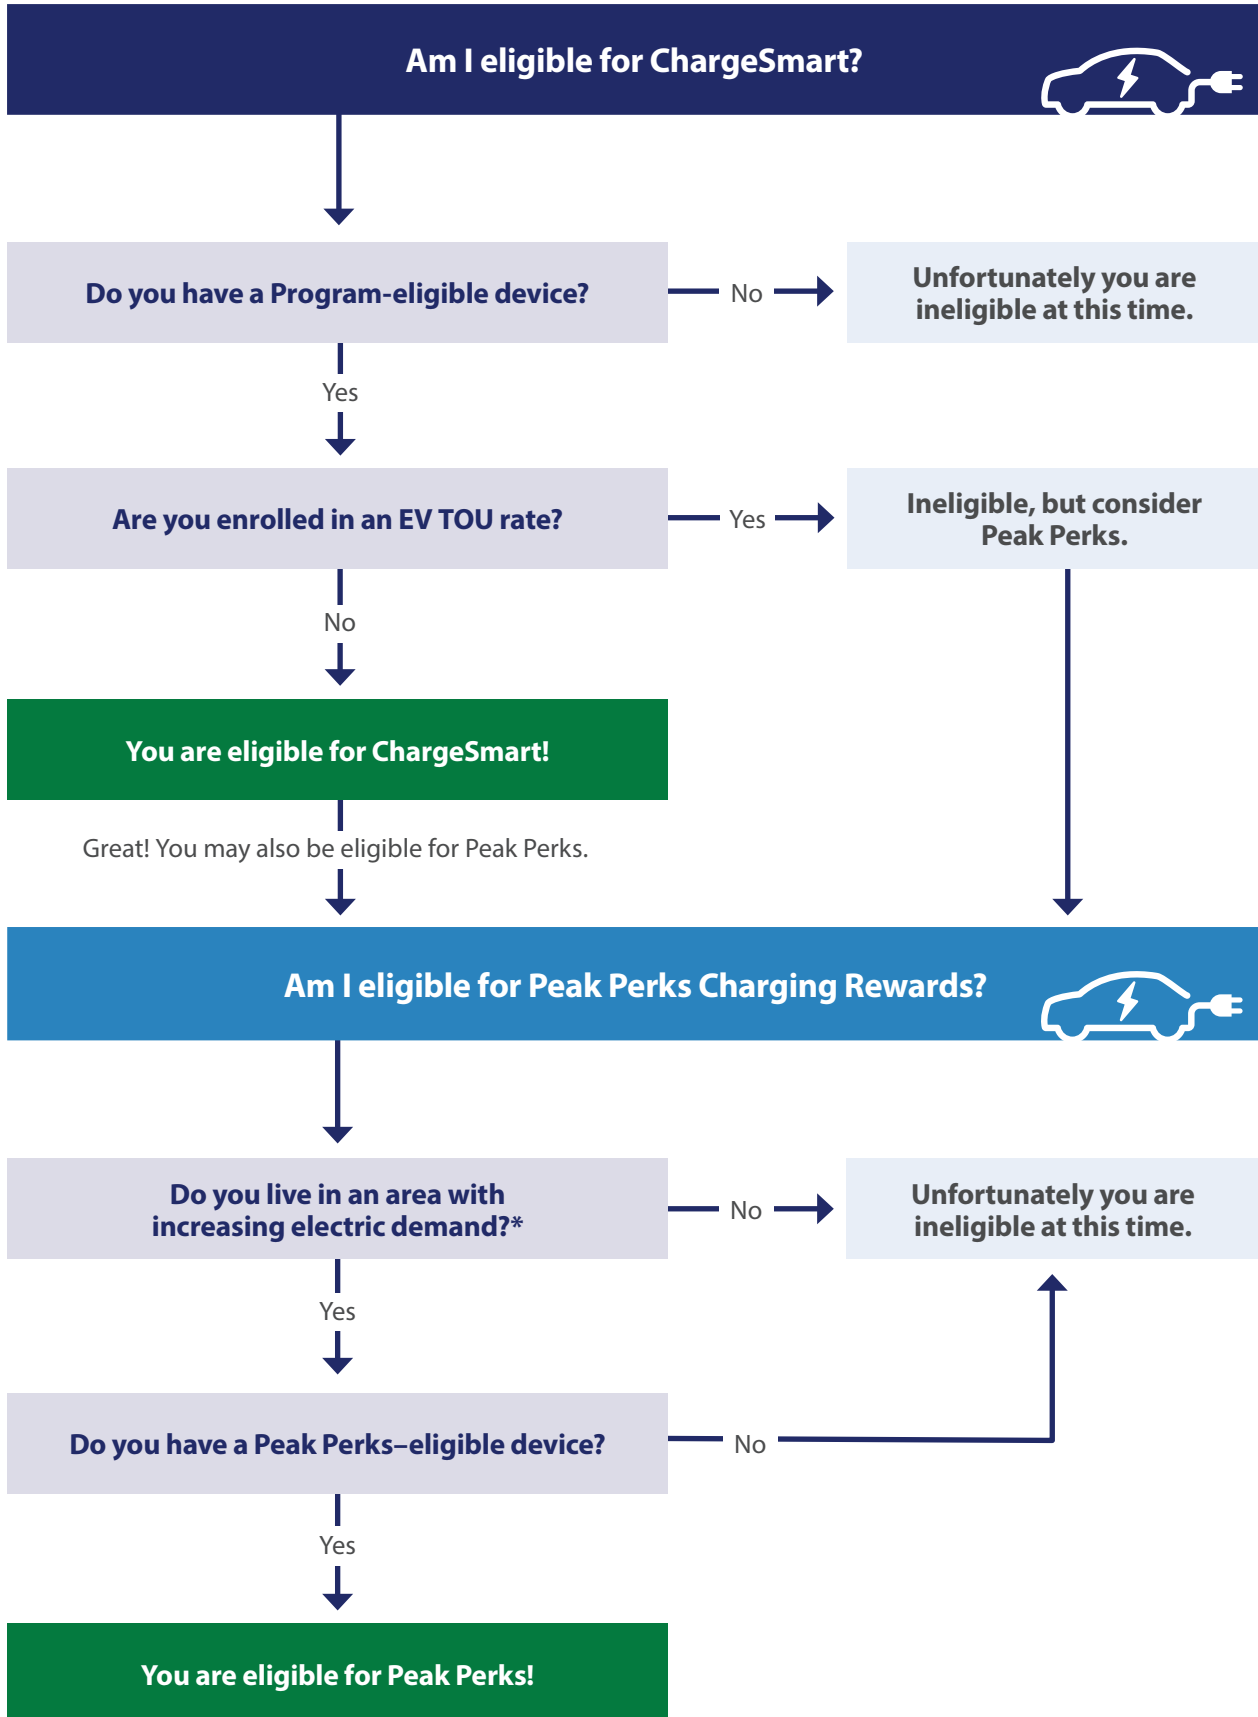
Am I eligible for ChargeSmart?

Do you have a Program-eligible device?

No

Unfortunately you are ineligible at this time.

Yes

Are you enrolled in an EV TOU rate?

Yes

Ineligible, but consider Peak Perks.

No

You are eligible for ChargeSmart!

Great! You may also be eligible for Peak Perks.

Am I eligible for Peak Perks Charging Rewards?

Do you live in an area with increasing electric demand?*

No

Unfortunately you are ineligible at this time.

Yes

Do you have a Peak Perks–eligible device?

No

Yes

You are eligible for Peak Perks!